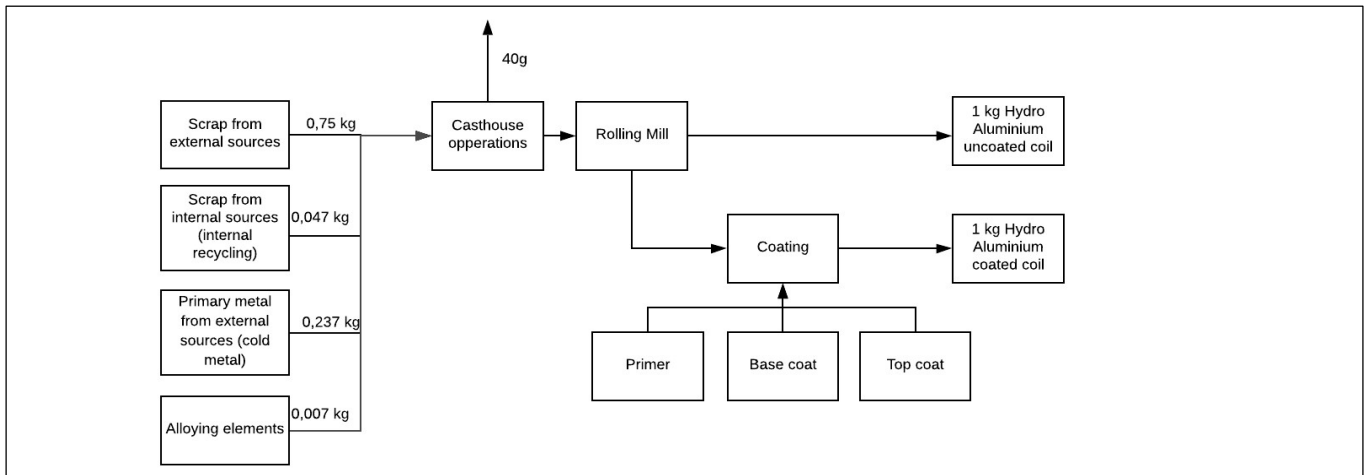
40g

Scrap from external sources

0,75 kg

Casthouse opperations

Rolling Mill

1 kg Hydro Aluminium uncoated coil

Scrap from internal sources (internal recycling)

0,047 kg

Coating

1 kg Hydro Aluminium coated coil

Primary metal from external sources (cold metal)

0,237 kg

Primer

Base coat

Top coat

Alloying elements

0,007 kg